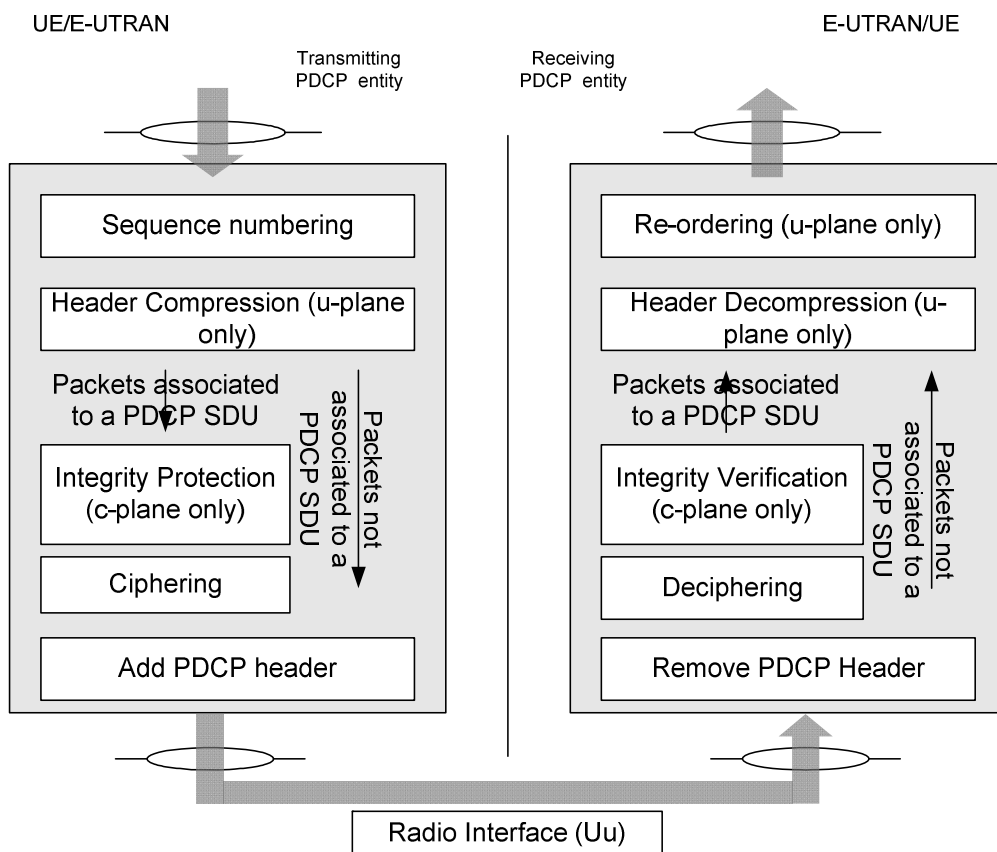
UE/E-UTRAN

E-UTRAN/UE

Transmitting PDCP entity

Receiving PDCP entity

Sequence numbering

Header Compression (u-plane only)

Packets associated to a PDCP SDU

Packets not associated to a PDCP SDU

Integrity Protection (c-plane only)

Ciphering

Add PDCP header

Re-ordering (u-plane only)

Header Decompression (u-plane only)

Packets associated to a PDCP SDU

Packets not associated to a PDCP SDU

Integrity Verification (c-plane only)

Deciphering

Remove PDCP Header

Radio Interface (Uu)